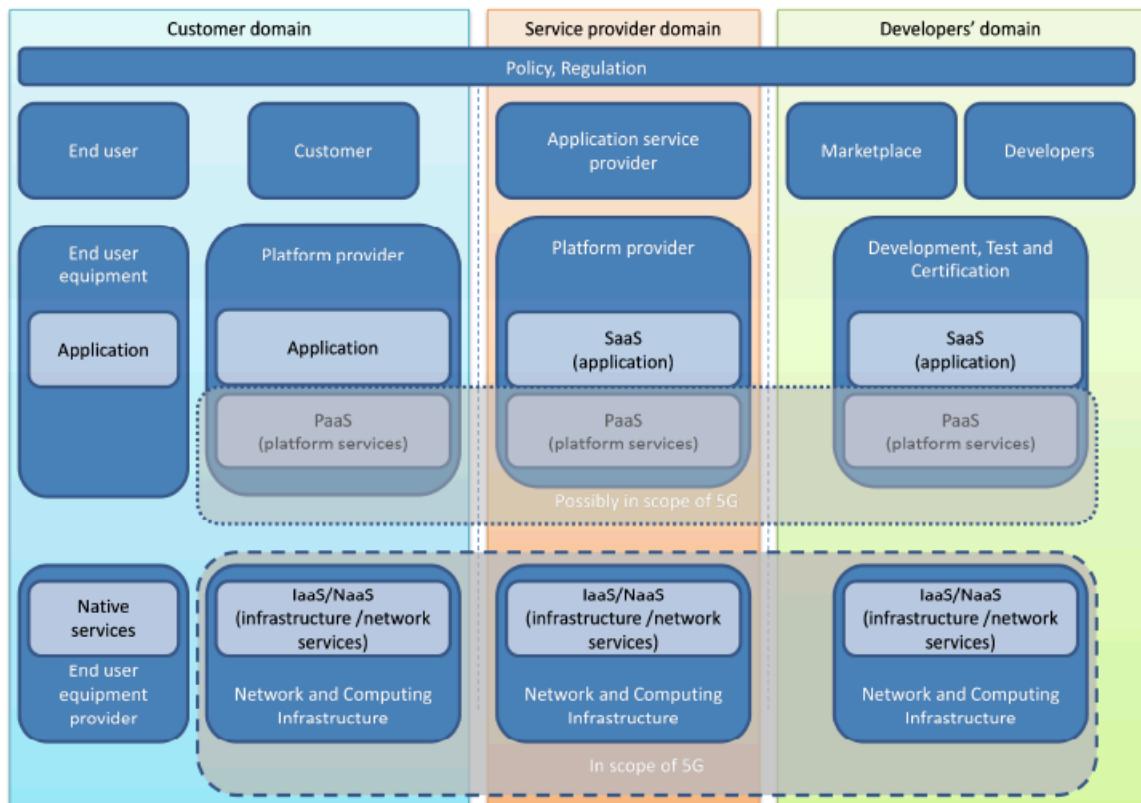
Customer domain

Service provider domain

Developers' domain

Policy, Regulation

End user

Customer

Application service provider

Marketplace

Developers

End user equipment

Application

Platform provider

Application

PaaS (platform services)

Platform provider

SaaS (application)

PaaS (platform services)

Development, Test and Certification

SaaS (application)

PaaS (platform services)

Possibly in scope of 5G

Native services

End user equipment provider

IaaS/NaaS (infrastructure /network services)

Network and Computing Infrastructure

IaaS/NaaS (infrastructure /network services)

Network and Computing Infrastructure

IaaS/NaaS (infrastructure /network services)

Network and Computing Infrastructure

In scope of 5G